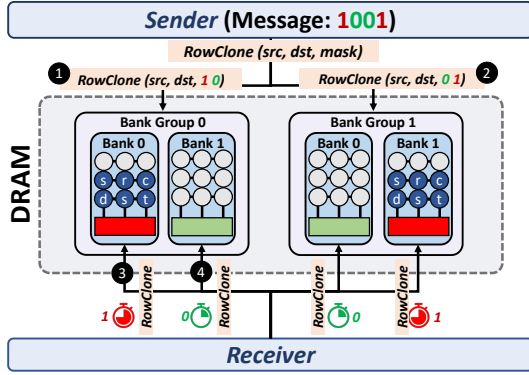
Sender (Message: 1001)

RowClone (src, dst, mask)

1 RowClone (src, dst, 1 0)

RowClone (src, dst, 0 1) 2

DRAM

Bank Group 0

Bank 0

s r c d s t

Bank 1

Bank Group 1

Bank 0

Bank 1

s r c d s t

3 RowClone

4 RowClone

RowClone

RowClone

1

0

0

1

Receiver